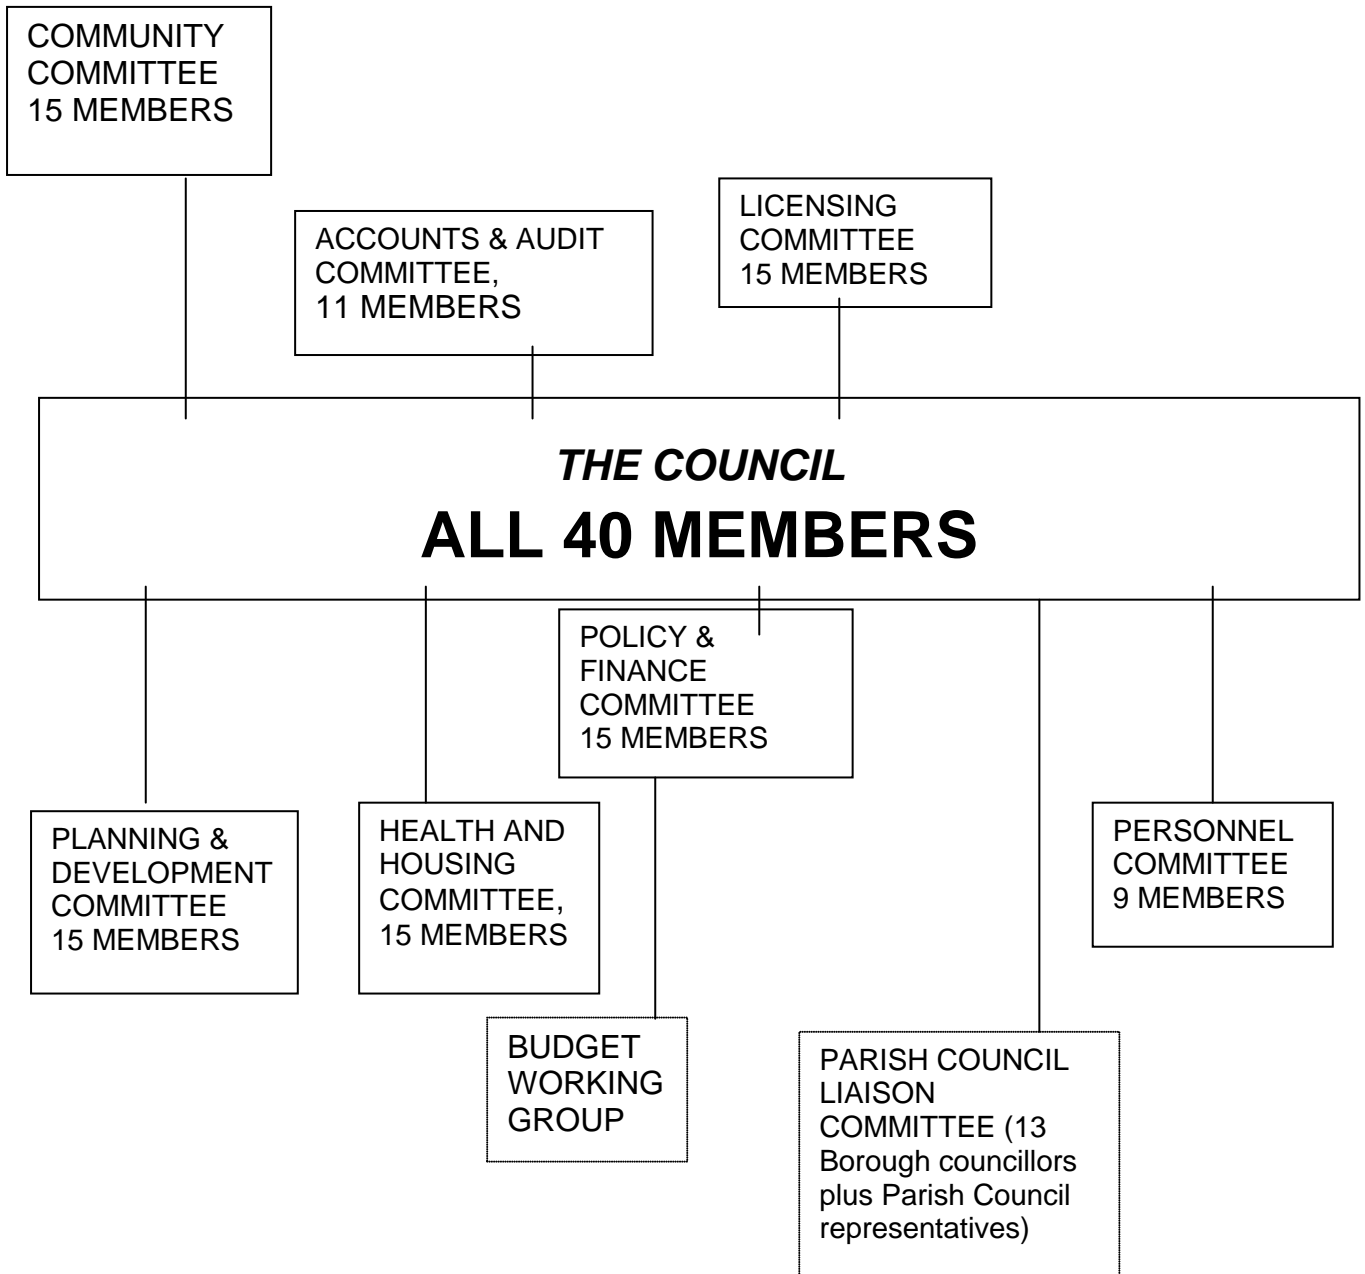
COMMUNITY COMMITTEE 15 MEMBERS

ACCOUNTS & AUDIT COMMITTEE, 11 MEMBERS

LICENSING COMMITTEE 15 MEMBERS

*THE COUNCIL*

**ALL 40 MEMBERS**

POLICY & FINANCE COMMITTEE 15 MEMBERS

PLANNING & DEVELOPMENT COMMITTEE 15 MEMBERS

HEALTH AND HOUSING COMMITTEE, 15 MEMBERS

PERSONNEL COMMITTEE 9 MEMBERS

BUDGET WORKING GROUP

PARISH COUNCIL LIAISON COMMITTEE (13 Borough councillors plus Parish Council representatives)